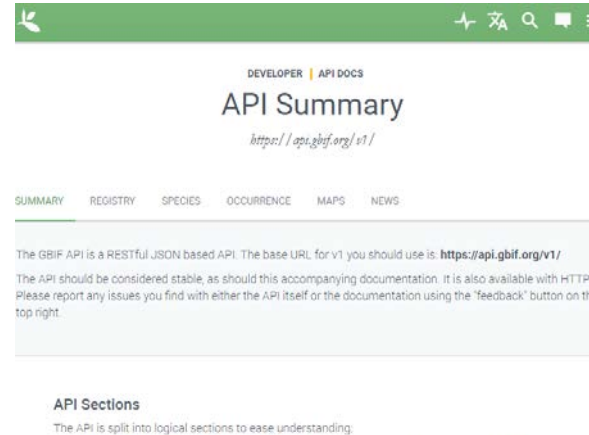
DEVELOPER | API DOCS

API Summary

https://api.gbif.org/v1/

SUMMARY REGISTRY SPECIES OCCURRENCE MAPS NEWS

The GBIF API is a RESTful JSON based API. The base URL for v1 you should use is: **https://api.gbif.org/v1/**

The API should be considered stable, as should this accompanying documentation. It is also available with HTTP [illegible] Please report any issues you find with either the API itself or the documentation using the "feedback" button on th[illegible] top right.

API Sections

The API is split into logical sections to ease understanding: